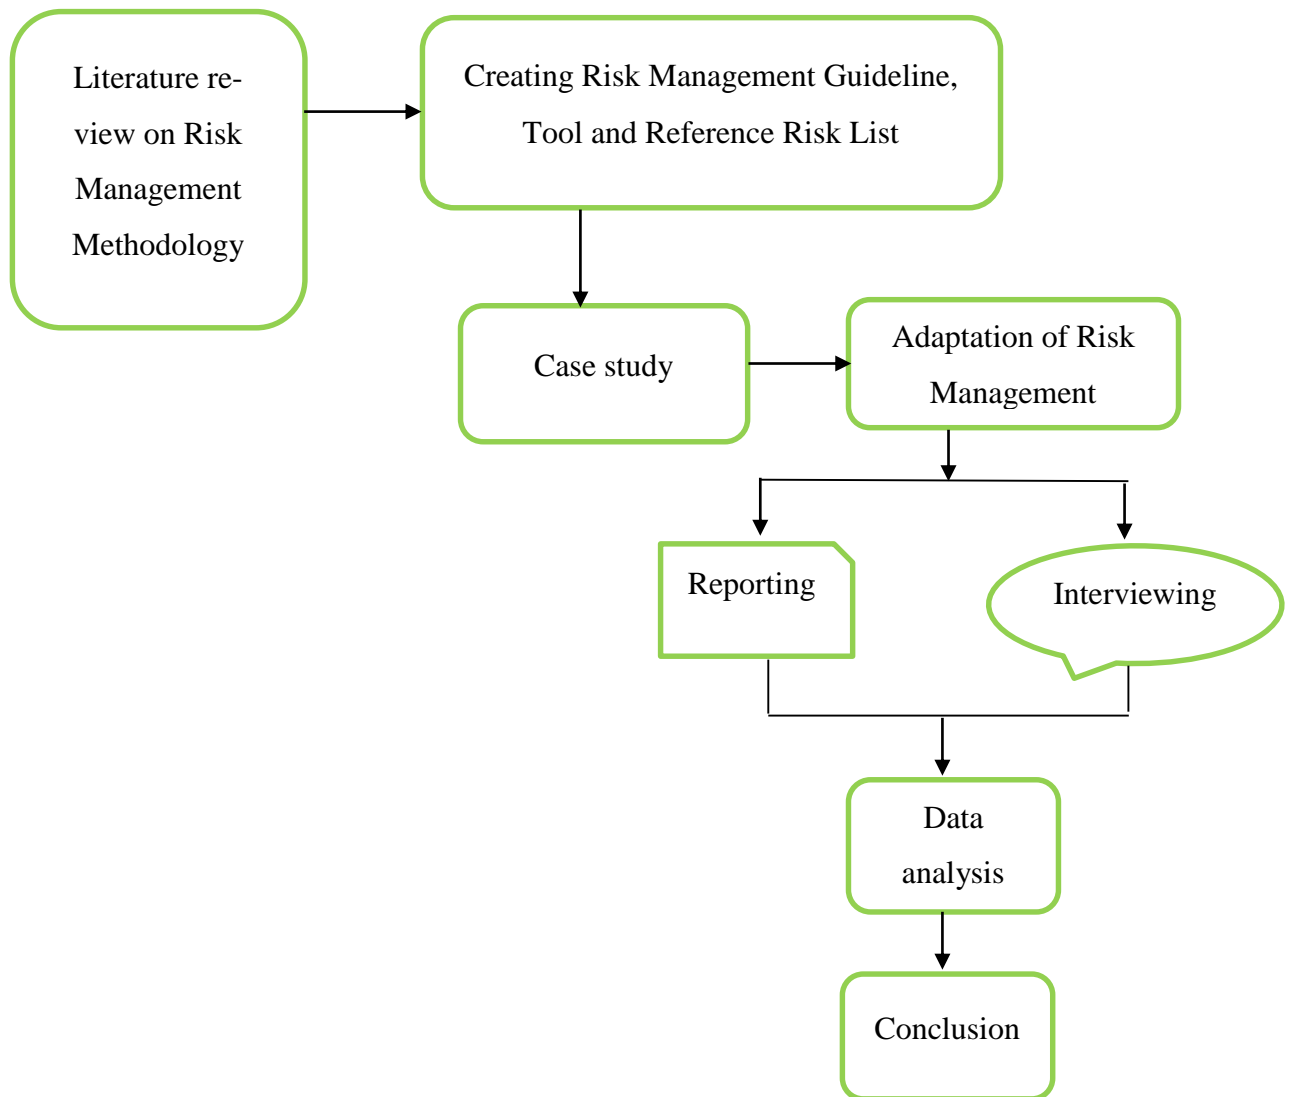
Literature review on Risk Management Methodology

Creating Risk Management Guideline, Tool and Reference Risk List

Case study

Adaptation of Risk Management

Reporting

Interviewing

Data analysis

Conclusion